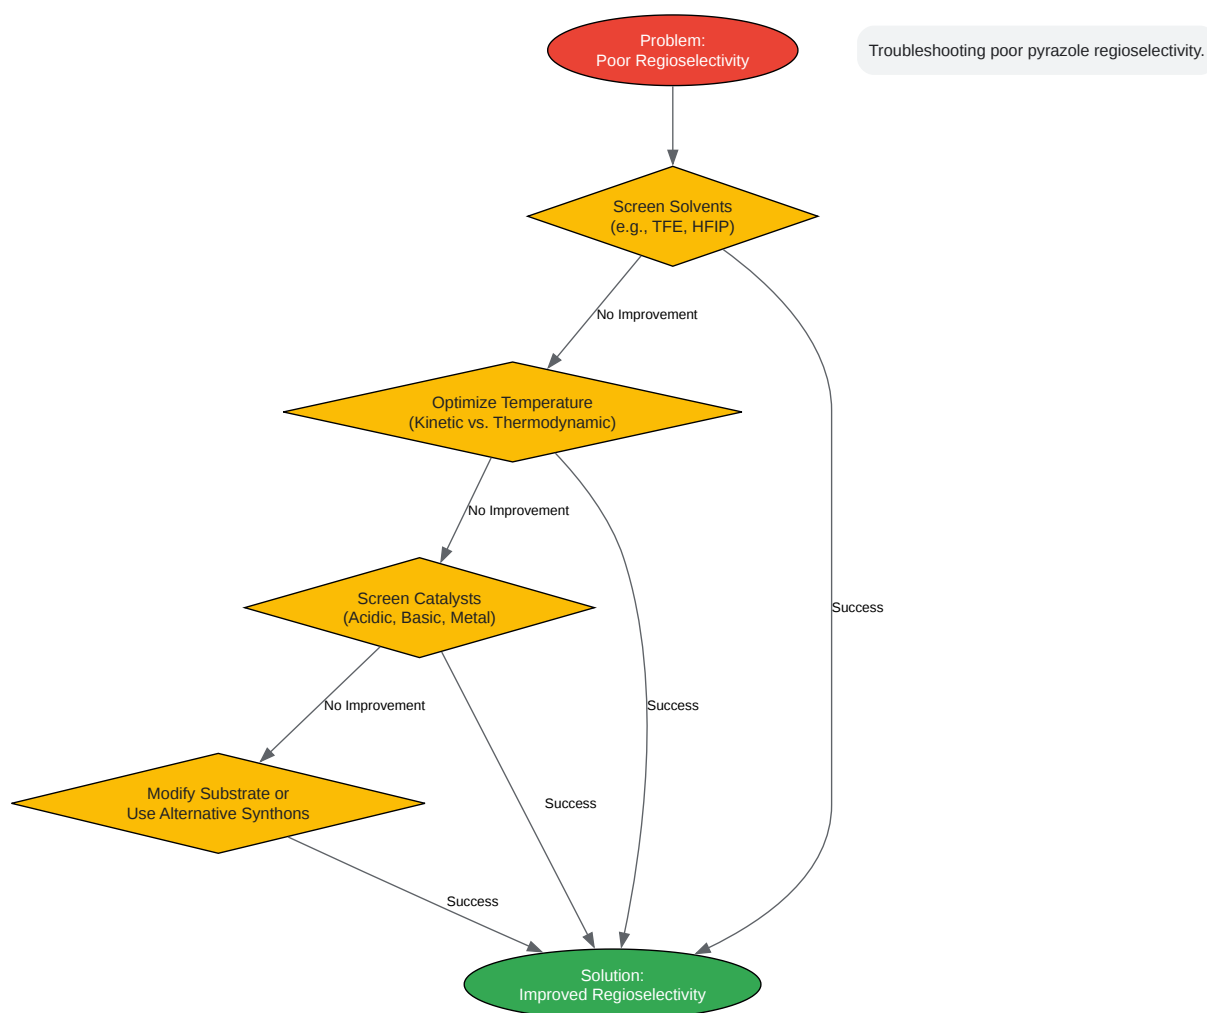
Problem:
Poor Regioselectivity

Troubleshooting poor pyrazole regioselectivity.

Screen Solvents
(e.g., TFE, HFIP)

No Improvement

Optimize Temperature
(Kinetic vs. Thermodynamic)

No Improvement

Screen Catalysts
(Acidic, Basic, Metal)

No Improvement

Modify Substrate or
Use Alternative Synthons

Success

Success

Success

Success

Solution:
Improved Regioselectivity